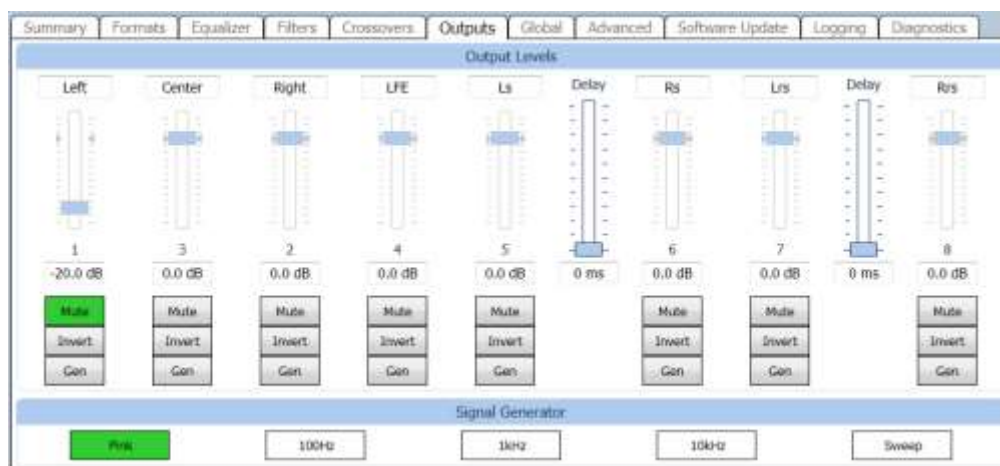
Summary | Formats | Equalizer | Filters | Crossovers | Outputs | Global | Advanced | Software Update | Logging | Diagnostics

Output Levels

| Left | Center | Right | LFE | Ls | Delay | Rs | Lrs | Delay | Rrs |
|---|---|---|---|---|---|---|---|---|---|
| 1 | 3 | 2 | 4 | 5 | | 6 | 7 | | 8 |
| -20.0 dB | 0.0 dB | 0.0 dB | 0.0 dB | 0.0 dB | 0 ms | 0.0 dB | 0.0 dB | 0 ms | 0.0 dB |
| Mute | Mute | Mute | Mute | Mute | | Mute | Mute | | Mute |
| Invert | Invert | Invert | Invert | Invert | | Invert | Invert | | Invert |
| Gen | Gen | Gen | Gen | Gen | | Gen | Gen | | Gen |

Signal Generator

Pink | 100Hz | 1kHz | 10kHz | Sweep